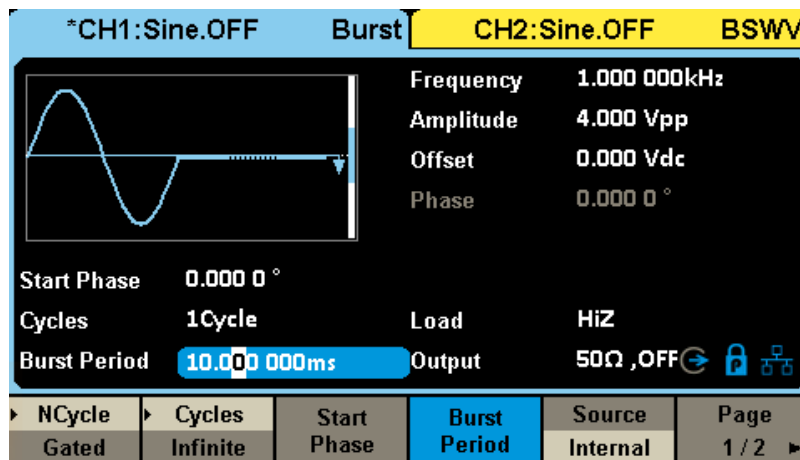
*CH1:Sine.OFF Burst CH2:Sine.OFF BSWV

Frequency 1.000 000kHz
Amplitude 4.000 Vpp
Offset 0.000 Vdc
Phase 0.000 0 °

Start Phase 0.000 0 °
Cycles 1Cycle
Load HiZ
Burst Period 10.000 000ms
Output 50Ω ,OFF

| NCycle | Cycles | Start | Burst | Source | Page |
|---|---|---|---|---|---|
| Gated | Infinite | Phase | Period | Internal | 1 / 2 |